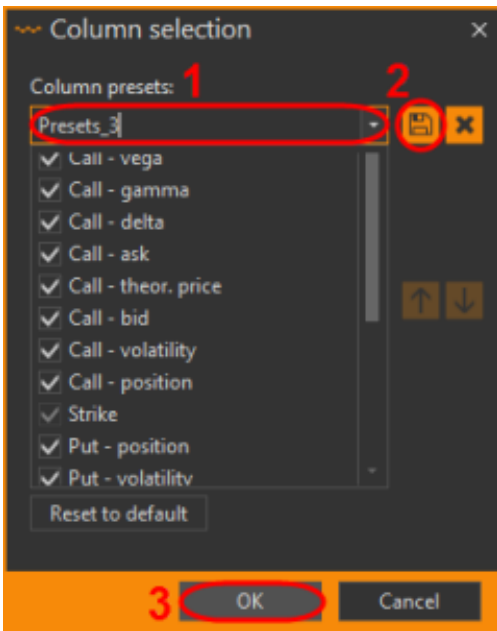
Column selection
×

Column presets: 1 2

Presets_3

Call - vega
Call - gamma
Call - delta
Call - ask
Call - theor. price
Call - bid
Call - volatility
Call - position
Strike
Put - position
Put - volatility

Reset to default

3 OK Cancel